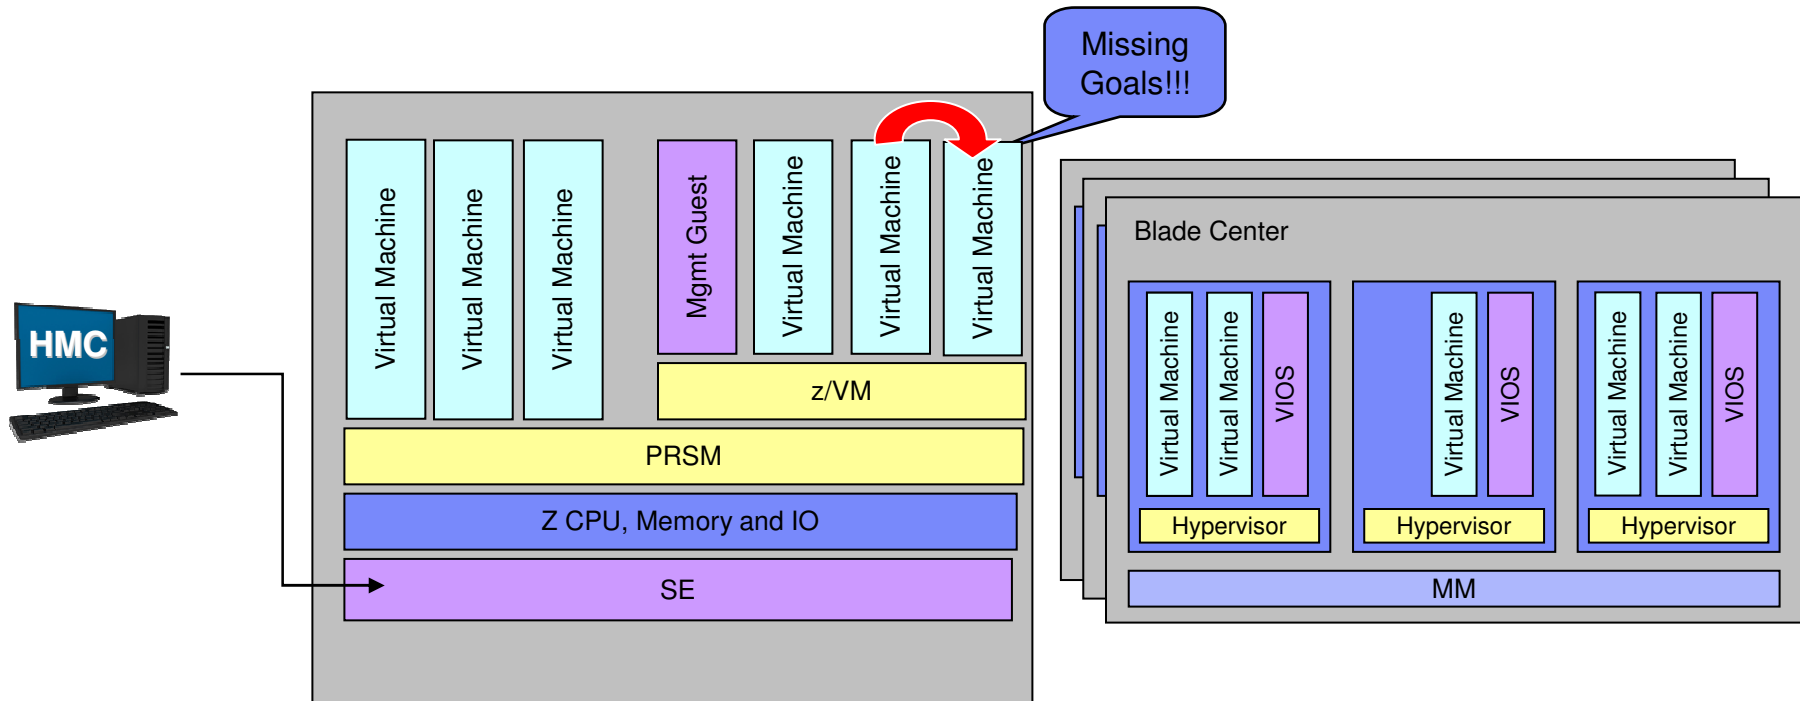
Missing Goals!!!

HMC

Virtual Machine
Virtual Machine
Virtual Machine
Mgmt Guest
Virtual Machine
Virtual Machine
Virtual Machine

z/VM

PRSM

Z CPU, Memory and IO

SE

Blade Center

Virtual Machine
Virtual Machine
VIOS
Hypervisor

Virtual Machine
VIOS
Hypervisor

Virtual Machine
Virtual Machine
VIOS
Hypervisor

MM